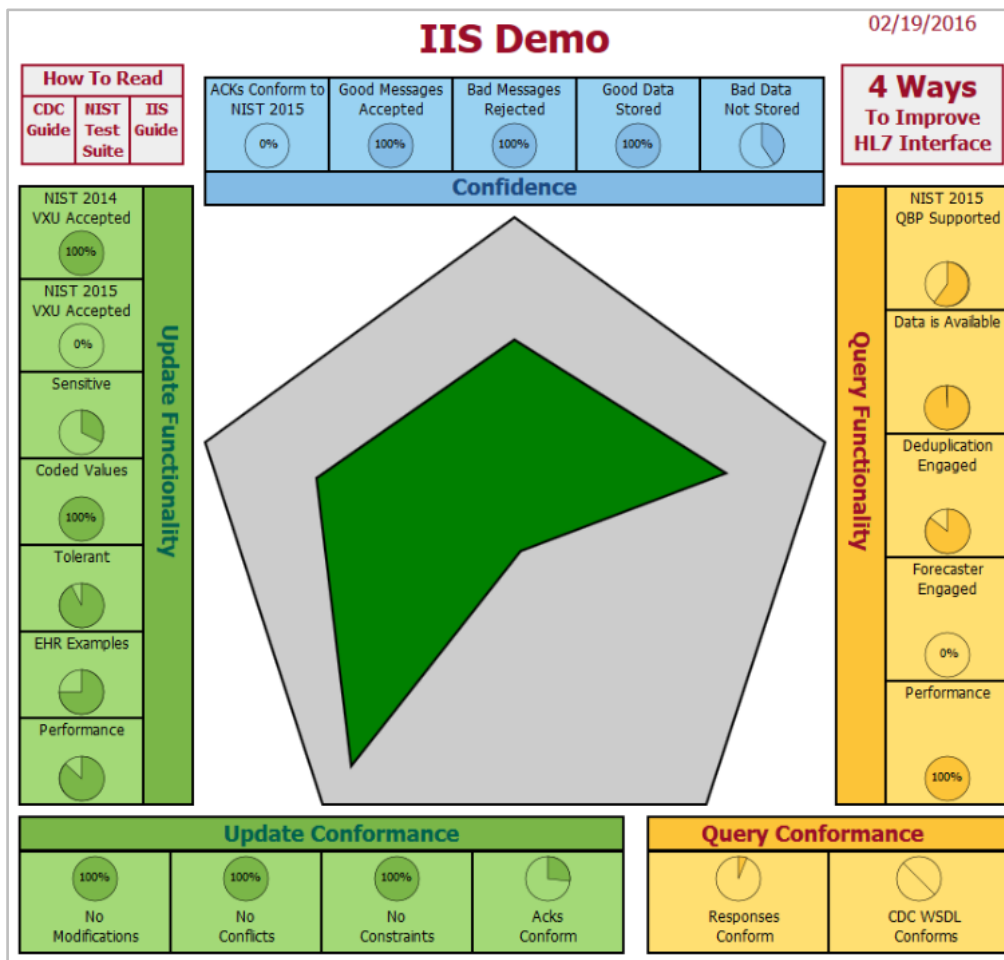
IIS Demo

02/19/2016

How To Read

CDC Guide

NIST Test Suite

IIS Guide

ACKs Conform to NIST 2015
0%

Good Messages Accepted
100%

Bad Messages Rejected
100%

Good Data Stored
100%

Bad Data Not Stored

Confidence

4 Ways To Improve HL7 Interface

NIST 2014 VXU Accepted
100%

NIST 2015 VXU Accepted
0%

Sensitive

Coded Values
100%

Tolerant

EHR Examples

Performance

Update Functionality

NIST 2015 QBP Supported

Data is Available

Deduplication Engaged

Forecaster Engaged
0%

Performance
100%

Query Functionality

Update Conformance

100%
No Modifications

100%
No Conflicts

100%
No Constraints

Acks Conform

Query Conformance

Responses Conform

CDC WSDL Conforms